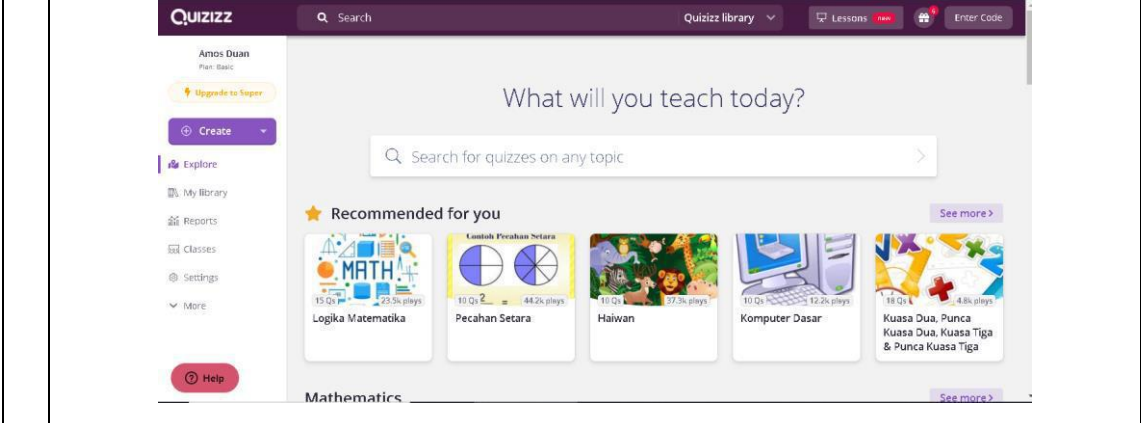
QUIZIZZ
Search
Quizizz library
Lessons new
Enter Code

Amos Duan
Plan: Basic
Upgrade to Super
Create
Explore
My library
Reports
Classes
Settings
More
Help

What will you teach today?

Search for quizzes on any topic

Recommended for you
See more >

MATH
15 Qs
23.5k plays
Logika Matematika

Contoh Pecahan Setara
10 Qs
44.2k plays
Pecahan Setara

10 Qs
37.3k plays
Haiwan

10 Qs
12.2k plays
Komputer Dasar

18 Qs
4.8k plays
Kuasa Dua, Punca Kuasa Dua, Kuasa Tiga & Punca Kuasa Tiga

Mathematics
See more >